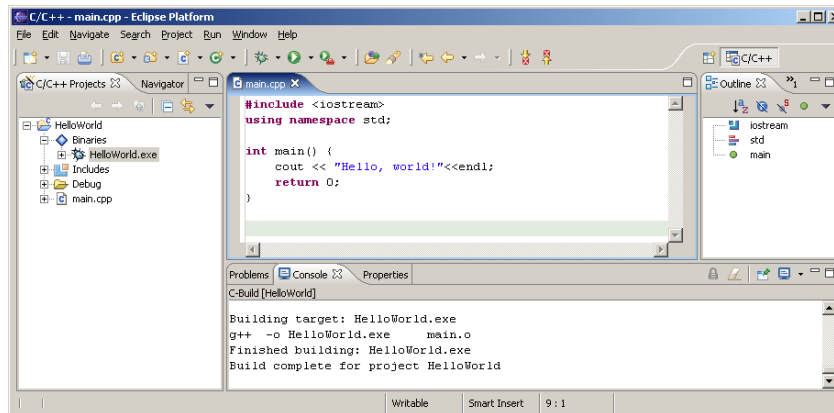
C/C++ - main.cpp - Eclipse Platform

File Edit Navigate Search Project Run Window Help

C/C++

C/C++ Projects

Navigator

HelloWorld
Binaries
HelloWorld.exe
Includes
Debug
main.cpp

main.cpp

#include <iostream>
using namespace std;

int main() {
    cout << "Hello, world!"<<endl;
    return 0;
}

Outline

iostream
std
main

Problems

Console

Properties

C-Build [HelloWorld]

Building target: HelloWorld.exe
g++ -o HelloWorld.exe    main.o
Finished building: HelloWorld.exe
Build complete for project HelloWorld

Writable

Smart Insert

9 : 1